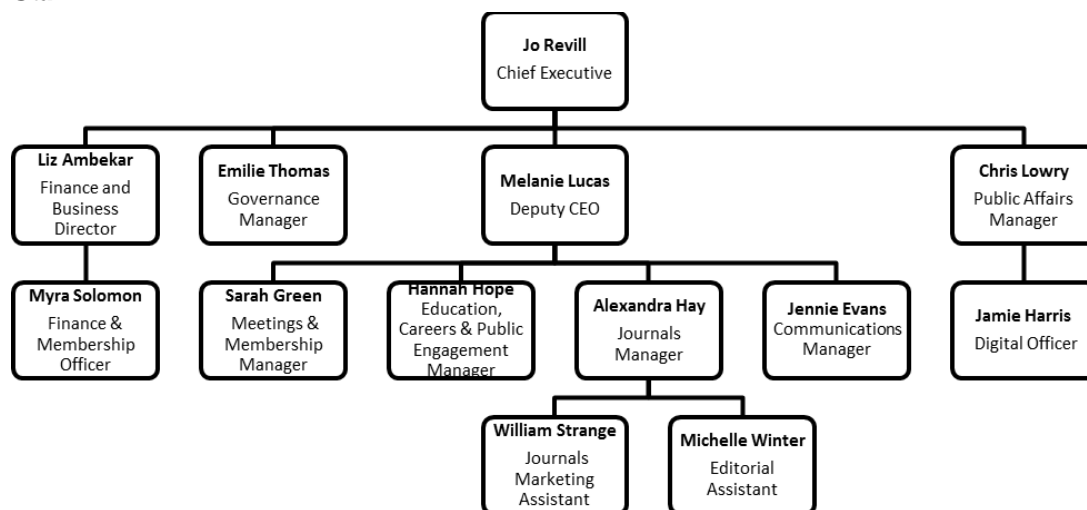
Jo Revill
Chief Executive

Liz Ambekar
Finance and Business Director

Emilie Thomas
Governance Manager

Melanie Lucas
Deputy CEO

Chris Lowry
Public Affairs Manager

Myra Solomon
Finance & Membership Officer

Sarah Green
Meetings & Membership Manager

Hannah Hope
Education, Careers & Public Engagement Manager

Alexandra Hay
Journals Manager

Jennie Evans
Communications Manager

Jamie Harris
Digital Officer

William Strange
Journals Marketing Assistant

Michelle Winter
Editorial Assistant